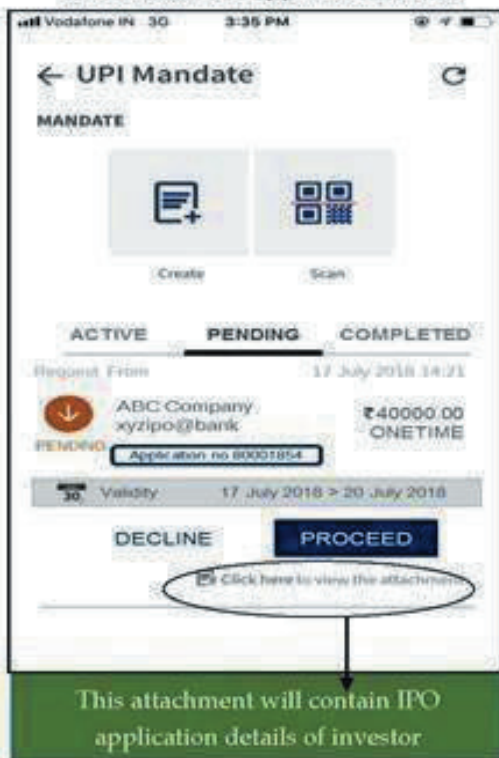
Vodafone IN 3G 3:35 PM

← UPI Mandate

MANDATE

Create

Scan

ACTIVE PENDING COMPLETED

Request From 17 July 2018 14:21

ABC Company
xyzipo@bank
₹40000.00
ONETIME

PENDING

Application no 80001854

30 Validity 17 July 2018 > 20 July 2018

DECLINE

PROCEED

Click here to view the attachment

This attachment will contain IPO application details of investor